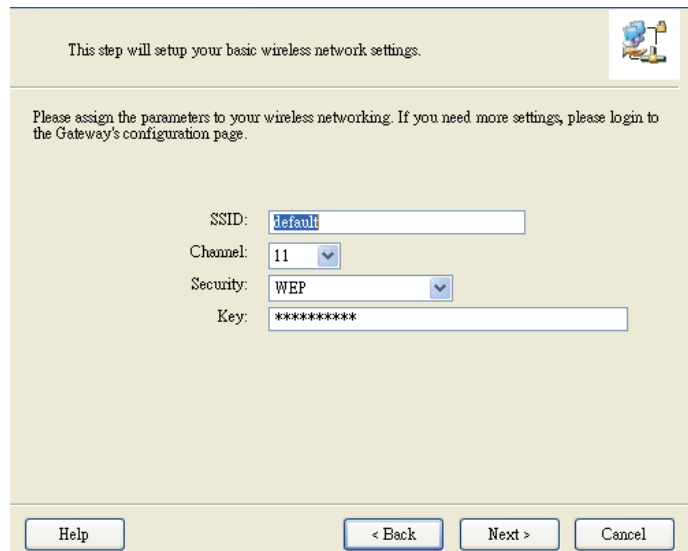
This step will setup your basic wireless network settings.

Please assign the parameters to your wireless networking. If you need more settings, please login to the Gateway's configuration page.

SSID: default
Channel: 11
Security: WEP
Key: **********

Help
< Back
Next >
Cancel